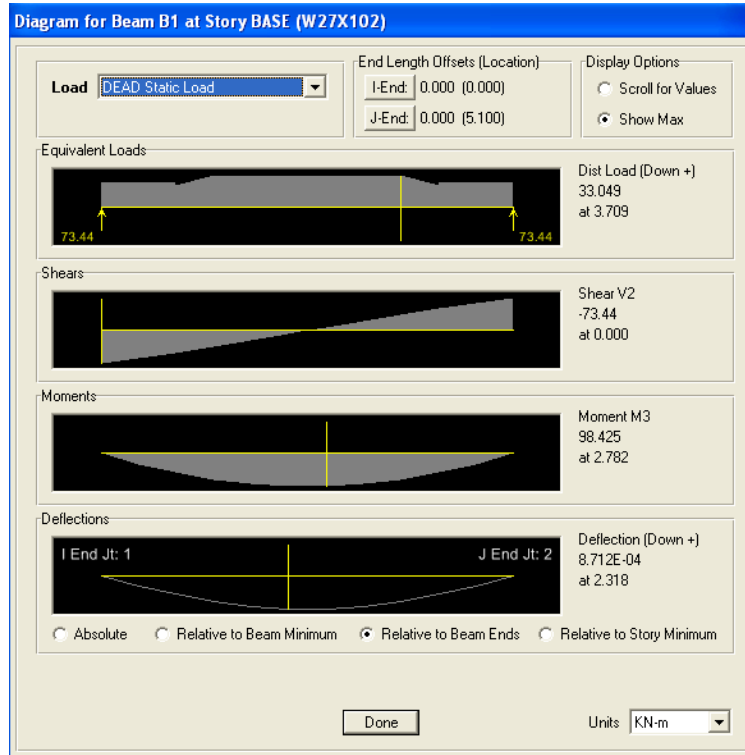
Diagram for Beam B1 at Story BASE (W27X102)

Load DEAD Static Load

End Length Offsets (Location)
I-End: 0.000 (0.000)
J-End: 0.000 (5.100)

Display Options
Scroll for Values
Show Max

Equivalent Loads
73.44
73.44
Dist Load (Down +)
33.049
at 3.709

Shears
Shear V2
-73.44
at 0.000

Moments
Moment M3
98.425
at 2.782

Deflections
I End Jt: 1
J End Jt: 2
Deflection (Down +)
8.712E-04
at 2.318

Absolute
Relative to Beam Minimum
Relative to Beam Ends
Relative to Story Minimum

Done

Units KN-m